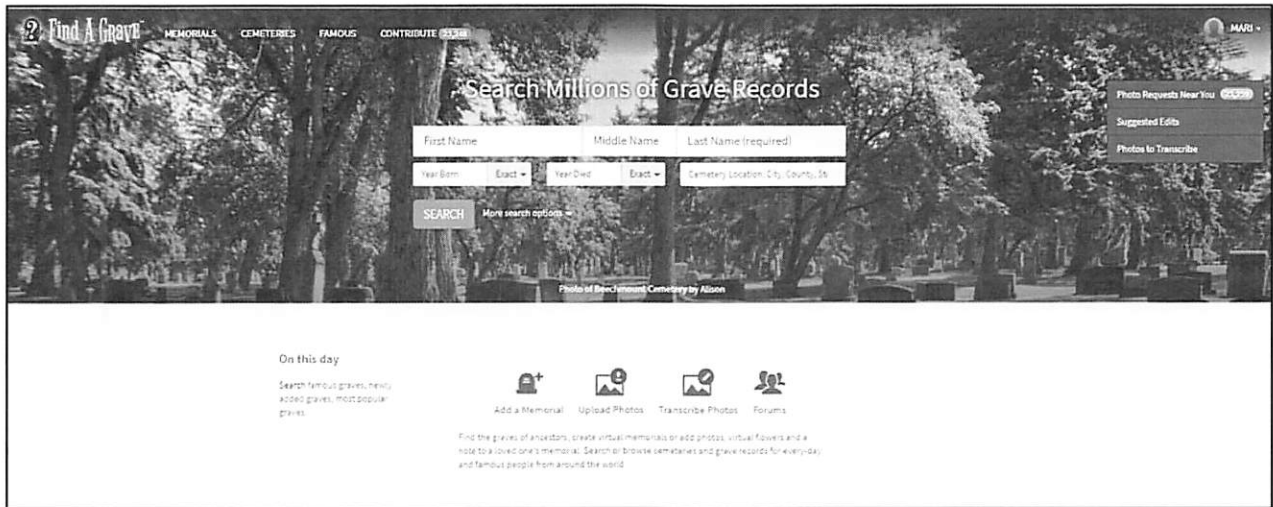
Find A Grave MEMORIALS CEMETERIES FAMOUS CONTRIBUTE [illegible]

MARI

Search Millions of Grave Records

First Name Middle Name Last Name (required)

Year Born Exact Year Died Exact Cemetery Location: City, County, St

SEARCH More search options

Photo Requests Near You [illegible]
Suggested Edits
Photos to Transcribe

Photo of Beechmount Cemetery by Alison

On this day

Search famous graves, newly added graves, most popular graves.

Add a Memorial Upload Photos Transcribe Photos Forums

Find the graves of ancestors, create virtual memorials or add photos, virtual flowers and a note to a loved one's memorial. Search or browse cemeteries and grave records for every-day and famous people from around the world.